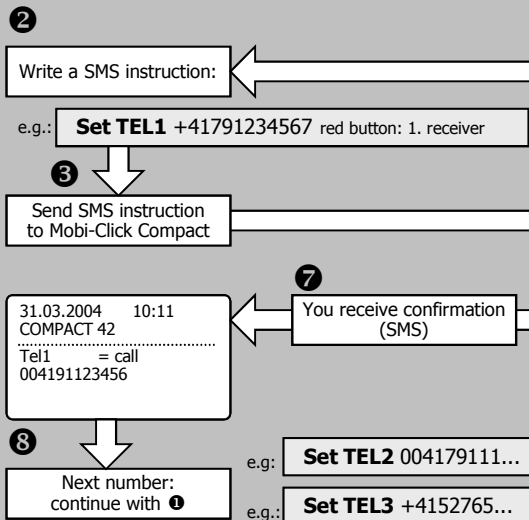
❷

Write a SMS instruction:

e.g.: **Set TEL1** +41791234567 red button: 1. receiver

❸

Send SMS instruction to Mobi-Click Compact

❼

31.03.2004 10:11
COMPACT 42
Tel1 = call
004191123456

You receive confirmation (SMS)

❽

Next number: continue with ❶

e.g: **Set TEL2** 004179111...

e.g.: **Set TEL3** +4152765...